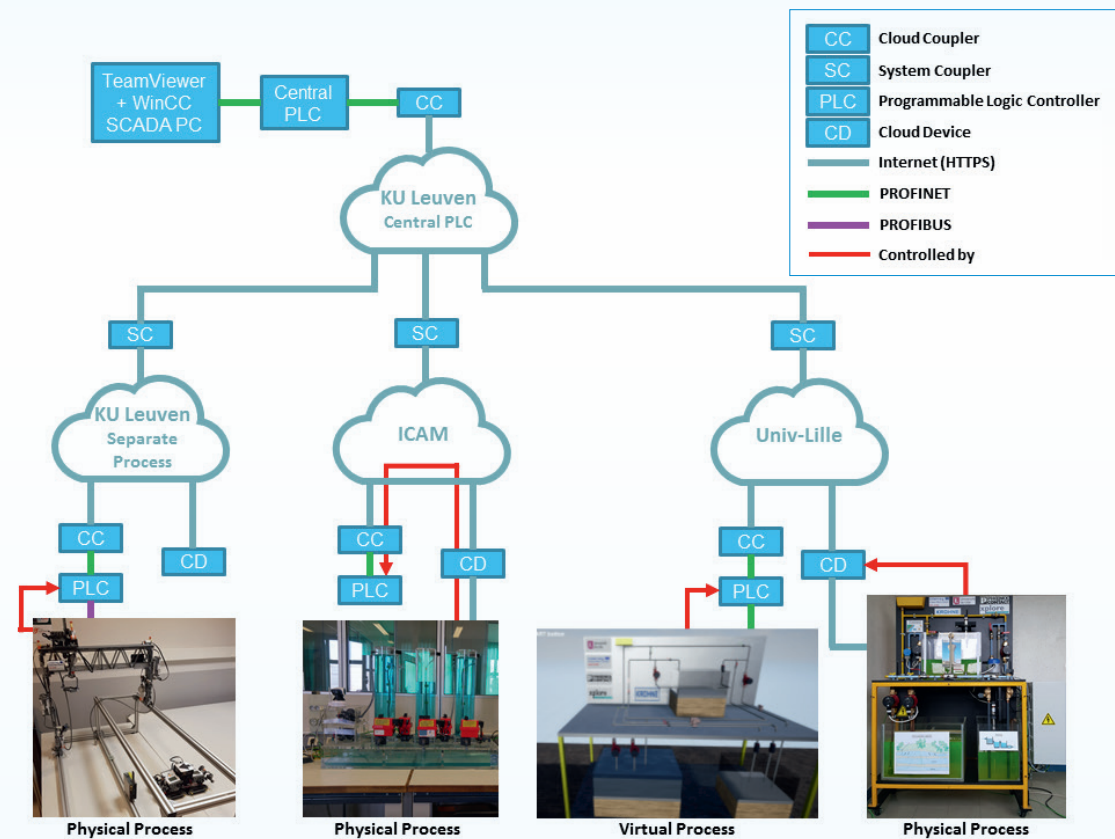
CC Cloud Coupler
SC System Coupler
PLC Programmable Logic Controller
CD Cloud Device
Internet (HTTPS)
PROFINET
PROFIBUS
Controlled by

TeamViewer + WinCC SCADA PC

Central PLC

CC

KU Leuven Central PLC

SC

SC

SC

KU Leuven Separate Process

ICAM

Univ-Lille

CC

CD

PLC

CC

PLC

CD

CC

PLC

CD

Physical Process

Physical Process

Virtual Process

Physical Process